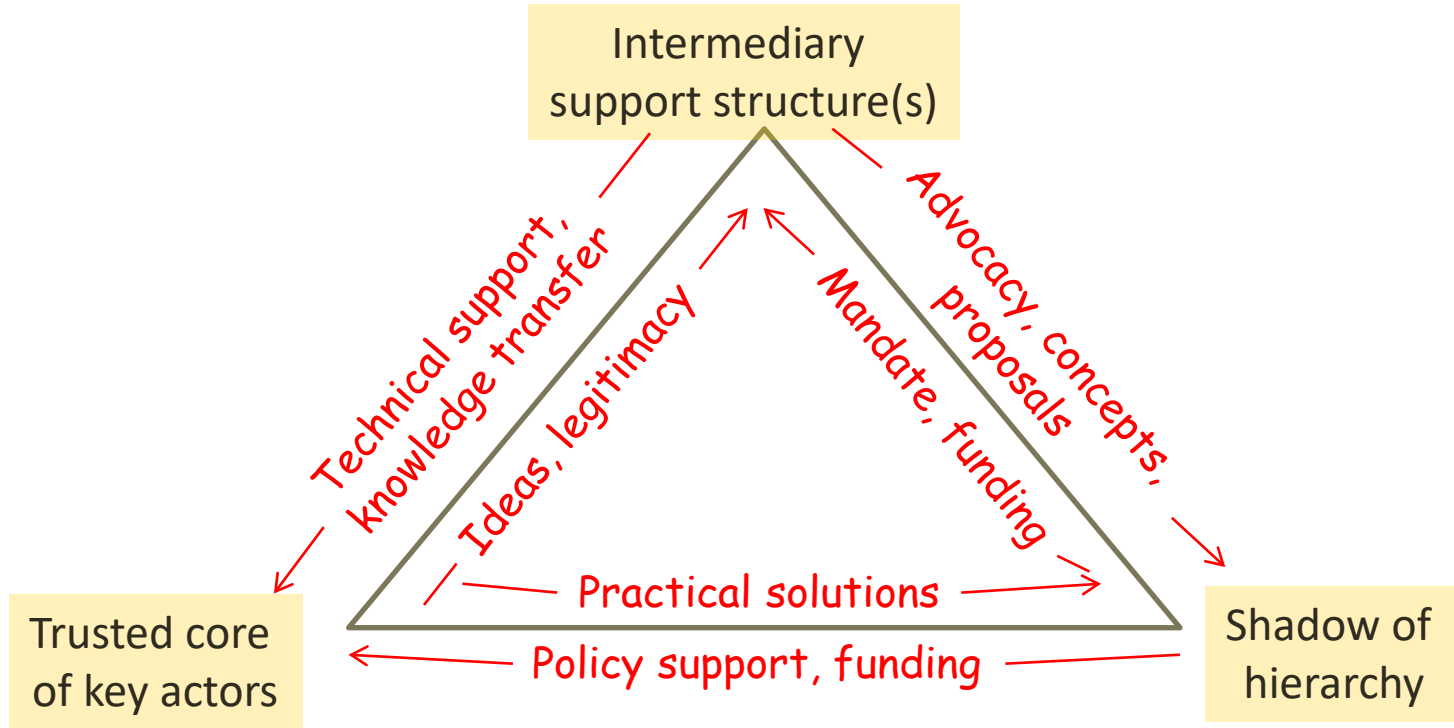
Intermediary support structure(s)

Technical support, knowledge transfer

Ideas, legitimacy

Mandate, funding

Advocacy, concepts, proposals

Practical solutions

Trusted core of key actors

Policy support, funding

Shadow of hierarchy